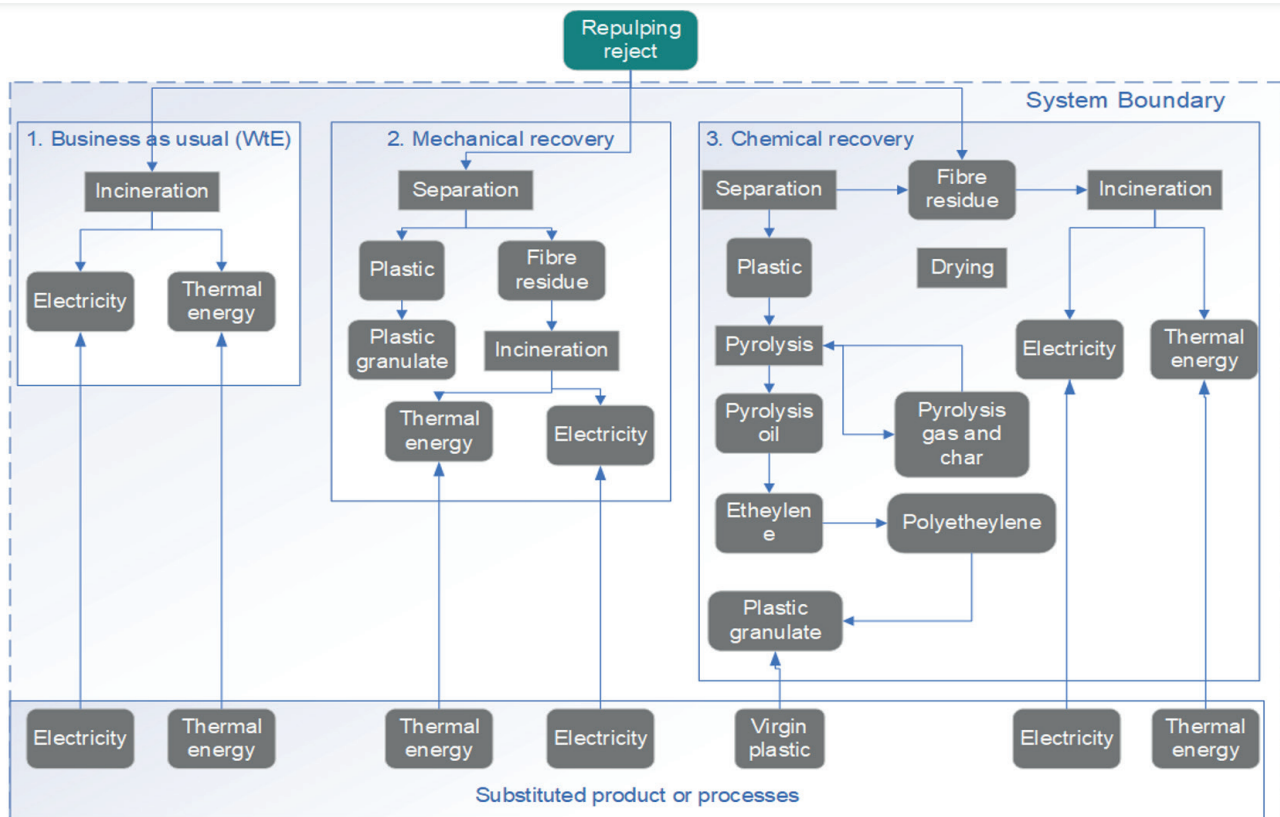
Repulping reject

System Boundary

1. Business as usual (WtE)

Incineration

Electricity

Thermal energy

2. Mechanical recovery

Separation

Plastic

Fibre residue

Plastic granulate

Incineration

Thermal energy

Electricity

3. Chemical recovery

Separation

Fibre residue

Incineration

Plastic

Drying

Pyrolysis

Electricity

Thermal energy

Pyrolysis oil

Pyrolysis gas and char

Etheylen e

Polyetheylene

Plastic granulate

Electricity

Thermal energy

Thermal energy

Electricity

Virgin plastic

Electricity

Thermal energy

Substituted product or processes